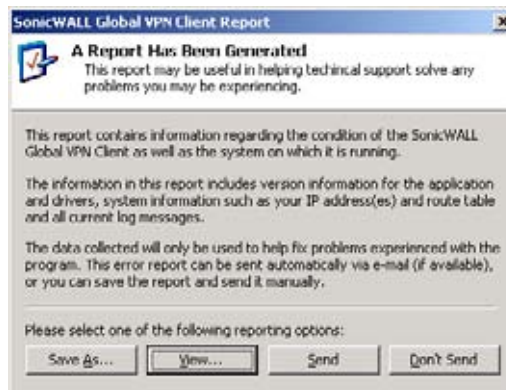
SonicWALL Global VPN Client Report

A Report Has Been Generated
This report may be useful in helping techincal support solve any problems you may be experiencing.

This report contains information regarding the condition of the SonicWALL Global VPN Client as well as the system on which it is running.

The information in this report includes version information for the application and drivers, system information such as your IP address(es) and route table and all current log messages.

The data collected will only be used to help fix problems experienced with the program. This error report can be sent automatically via e-mail (if available), or you can save the report and send it manually.

Please select one of the following reporting options:

Save As... | View... | Send | Don't Send